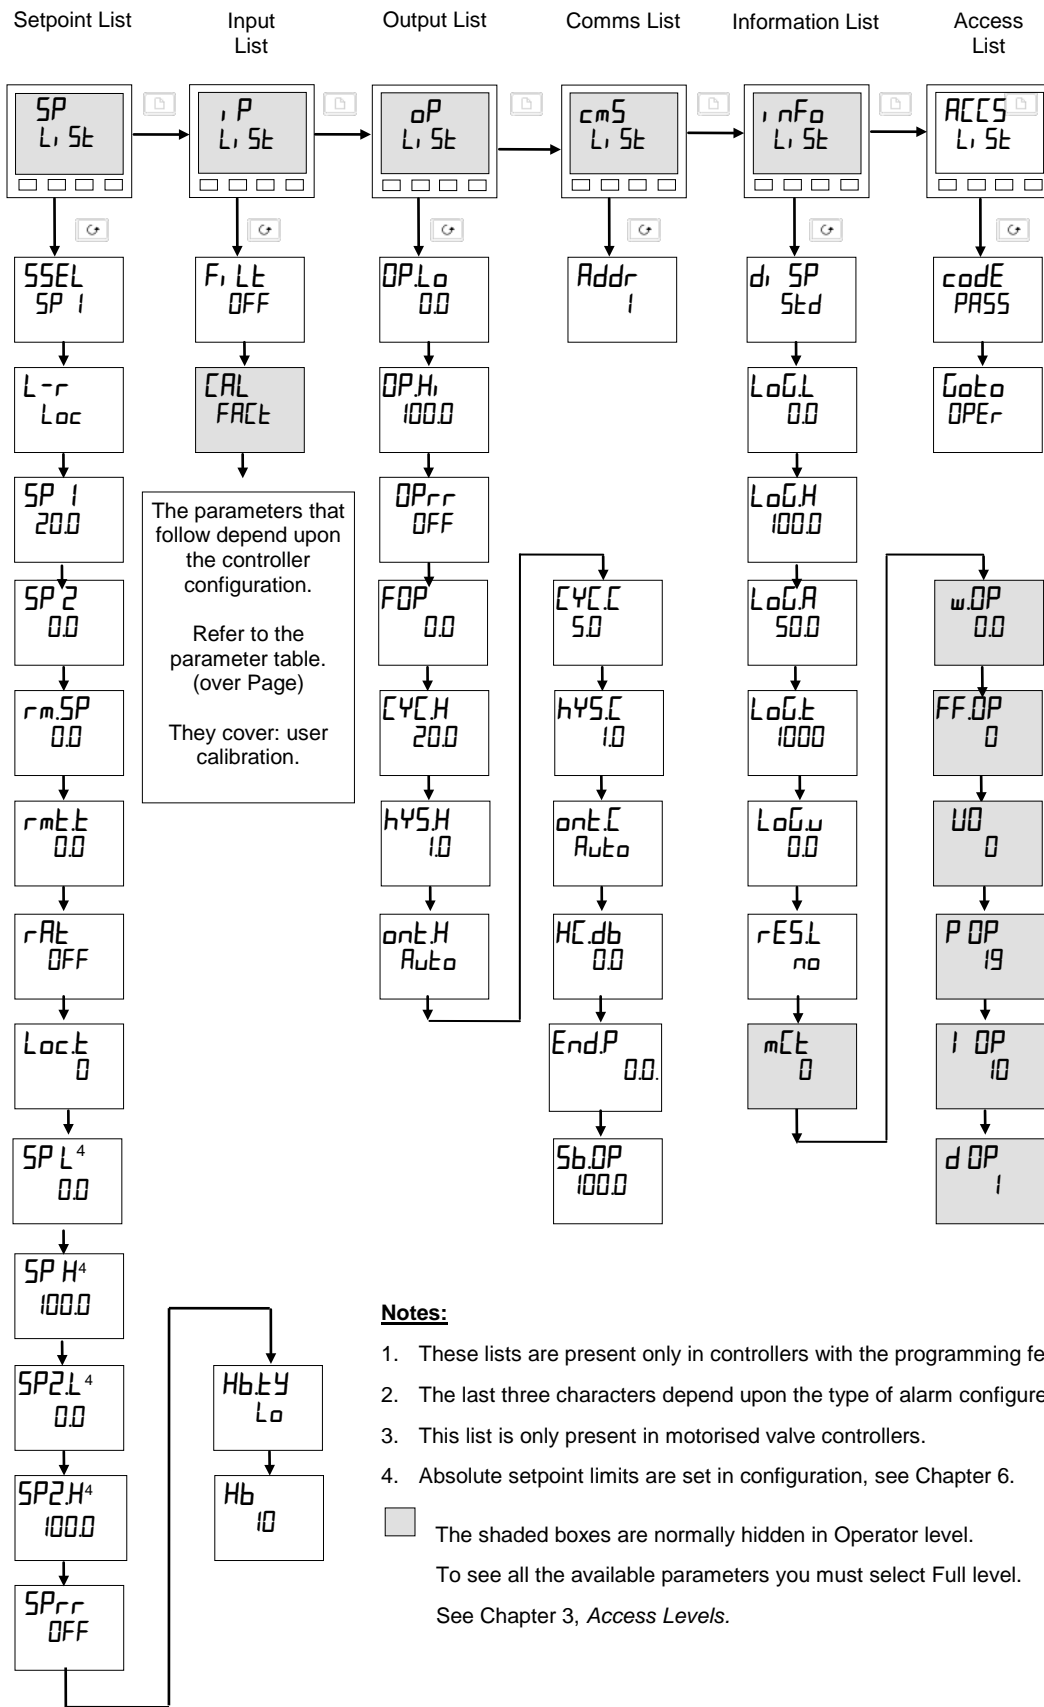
Setpoint List

Input List

Output List

Comms List

Information List

Access List

SP LiSt

iP LiSt

oP LiSt

cmS LiSt

inFo LiSt

ACCS LiSt

SSEL SP 1

L-r Loc

SP 1 20.0

SP 2 0.0

rm.SP 0.0

rmt.t 0.0

rAt OFF

Loc.t 0

SP L$^4$ 0.0

SP H$^4$ 100.0

SP2.L$^4$ 0.0

SP2.H$^4$ 100.0

SPrr OFF

Hb.tY Lo

Hb 10

FiLt OFF

CAL FACt

The parameters that follow depend upon the controller configuration.

Refer to the parameter table. (over Page)

They cover: user calibration.

OP.Lo 0.0

OP.Hi 100.0

OPrr OFF

FOP 0.0

CYC.H 20.0

hYS.H 1.0

ont.H Auto

CYC.C 5.0

hYS.C 1.0

ont.C Auto

HC.db 0.0

End.P 0.0.

Sb.OP 100.0

Addr 1

di SP Std

LoG.L 0.0

LoG.H 100.0

LoG.A 50.0

LoG.t 1000

LoG.u 0.0

rES.L no

mCt 0

codE PASS

Goto OPEr

w.OP 0.0

FF.OP 0

UO 0

P OP 19

I OP 10

d OP 1

Notes:

1. These lists are present only in controllers with the programming fe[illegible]

2. The last three characters depend upon the type of alarm configure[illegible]

3. This list is only present in motorised valve controllers.

4. Absolute setpoint limits are set in configuration, see Chapter 6.

The shaded boxes are normally hidden in Operator level.

To see all the available parameters you must select Full level.

See Chapter 3, Access Levels.